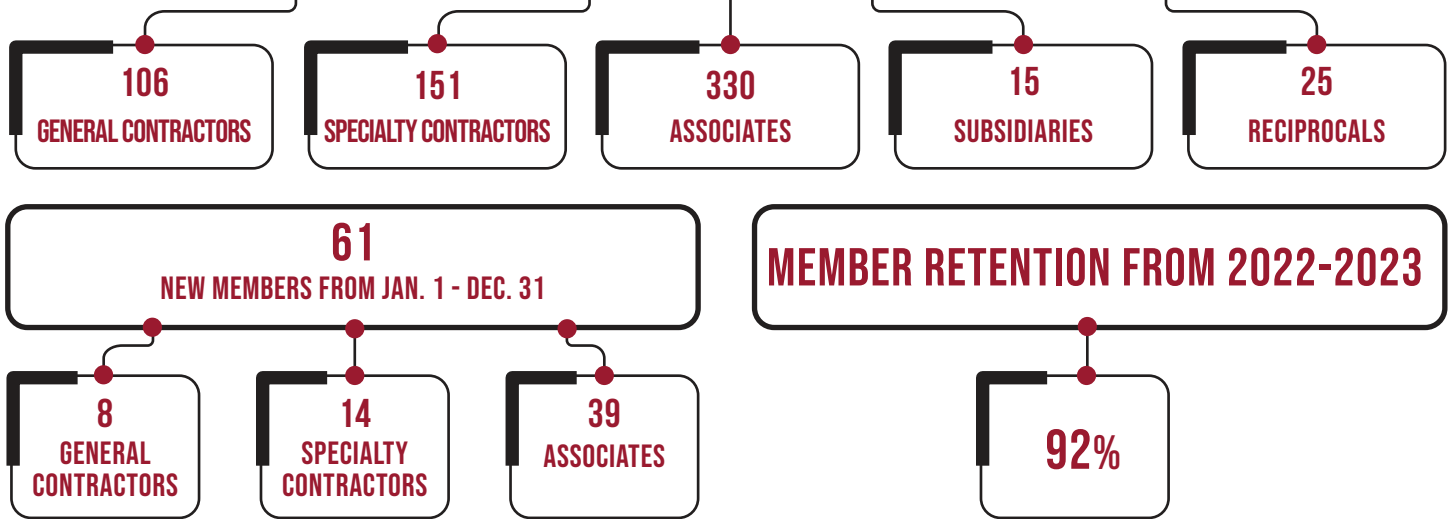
106
GENERAL CONTRACTORS

151
SPECIALTY CONTRACTORS

330
ASSOCIATES

15
SUBSIDIARIES

25
RECIPROCALS

61
NEW MEMBERS FROM JAN. 1 - DEC. 31

MEMBER RETENTION FROM 2022-2023

8
GENERAL CONTRACTORS

14
SPECIALTY CONTRACTORS

39
ASSOCIATES

92%